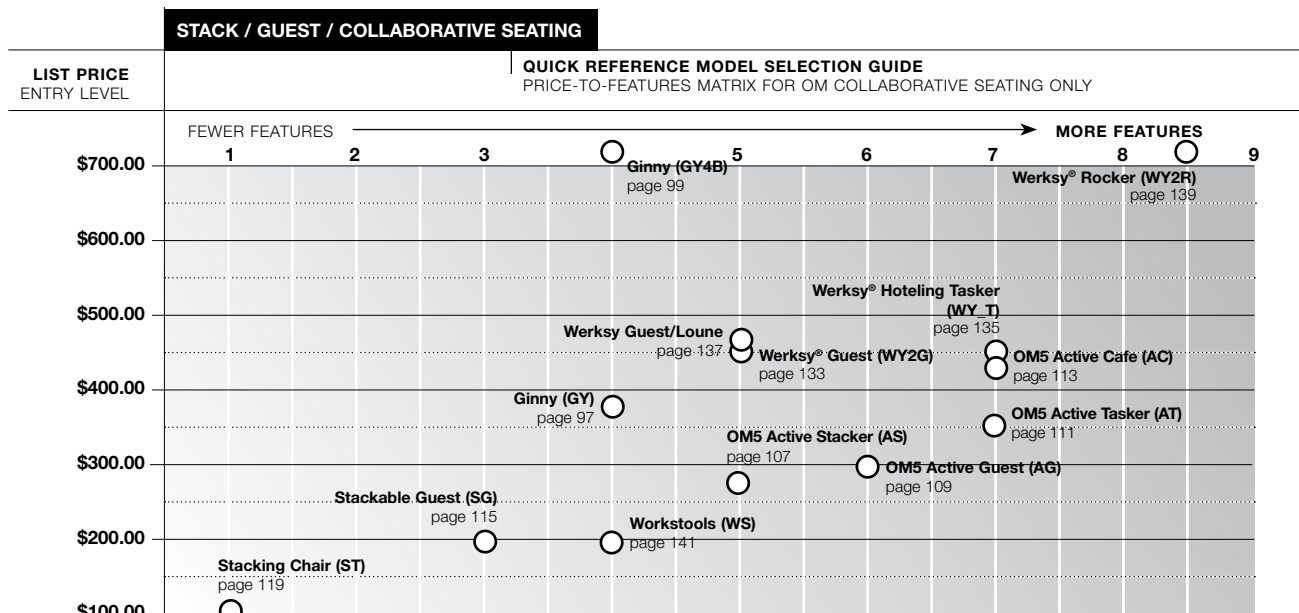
STACK / GUEST / COLLABORATIVE SEATING

LIST PRICE
ENTRY LEVEL

QUICK REFERENCE MODEL SELECTION GUIDE
PRICE-TO-FEATURES MATRIX FOR OM COLLABORATIVE SEATING ONLY

FEWER FEATURES → MORE FEATURES

1 2 3 5 6 7 8 9

$700.00
$600.00
$500.00
$400.00
$300.00
$200.00
$100.00

Ginny (GY4B)
page 99

Werksy® Rocker (WY2R)
page 139

Werksy® Hoteling Tasker (WY_T)
page 135

Werksy Guest/Loune
page 137

Werksy® Guest (WY2G)
page 133

OM5 Active Cafe (AC)
page 113

Ginny (GY)
page 97

OM5 Active Tasker (AT)
page 111

OM5 Active Stacker (AS)
page 107

OM5 Active Guest (AG)
page 109

Stackable Guest (SG)
page 115

Workstools (WS)
page 141

Stacking Chair (ST)
page 119